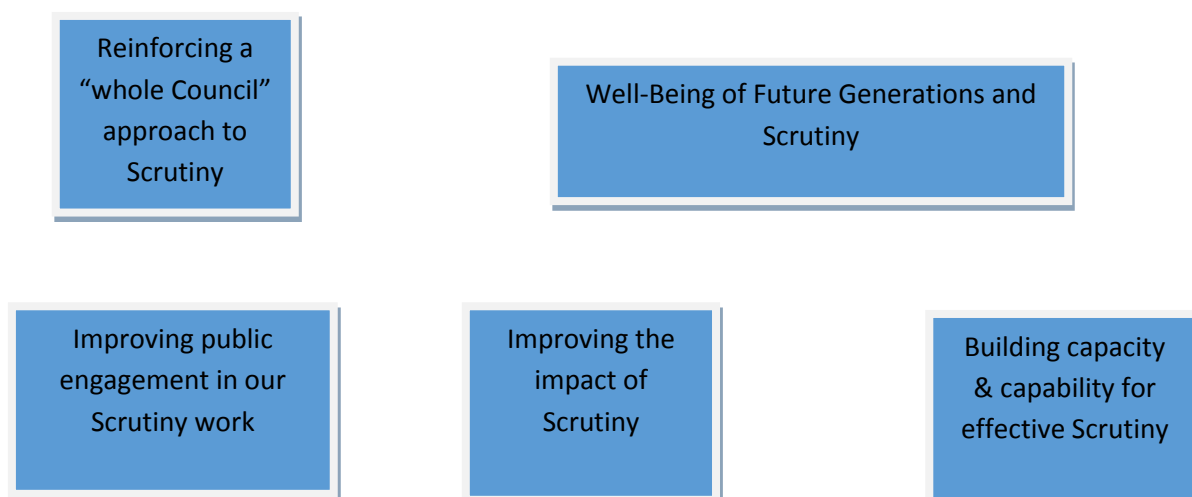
Reinforcing a “whole Council” approach to Scrutiny

Well-Being of Future Generations and Scrutiny

Improving public engagement in our Scrutiny work

Improving the impact of Scrutiny

Building capacity & capability for effective Scrutiny